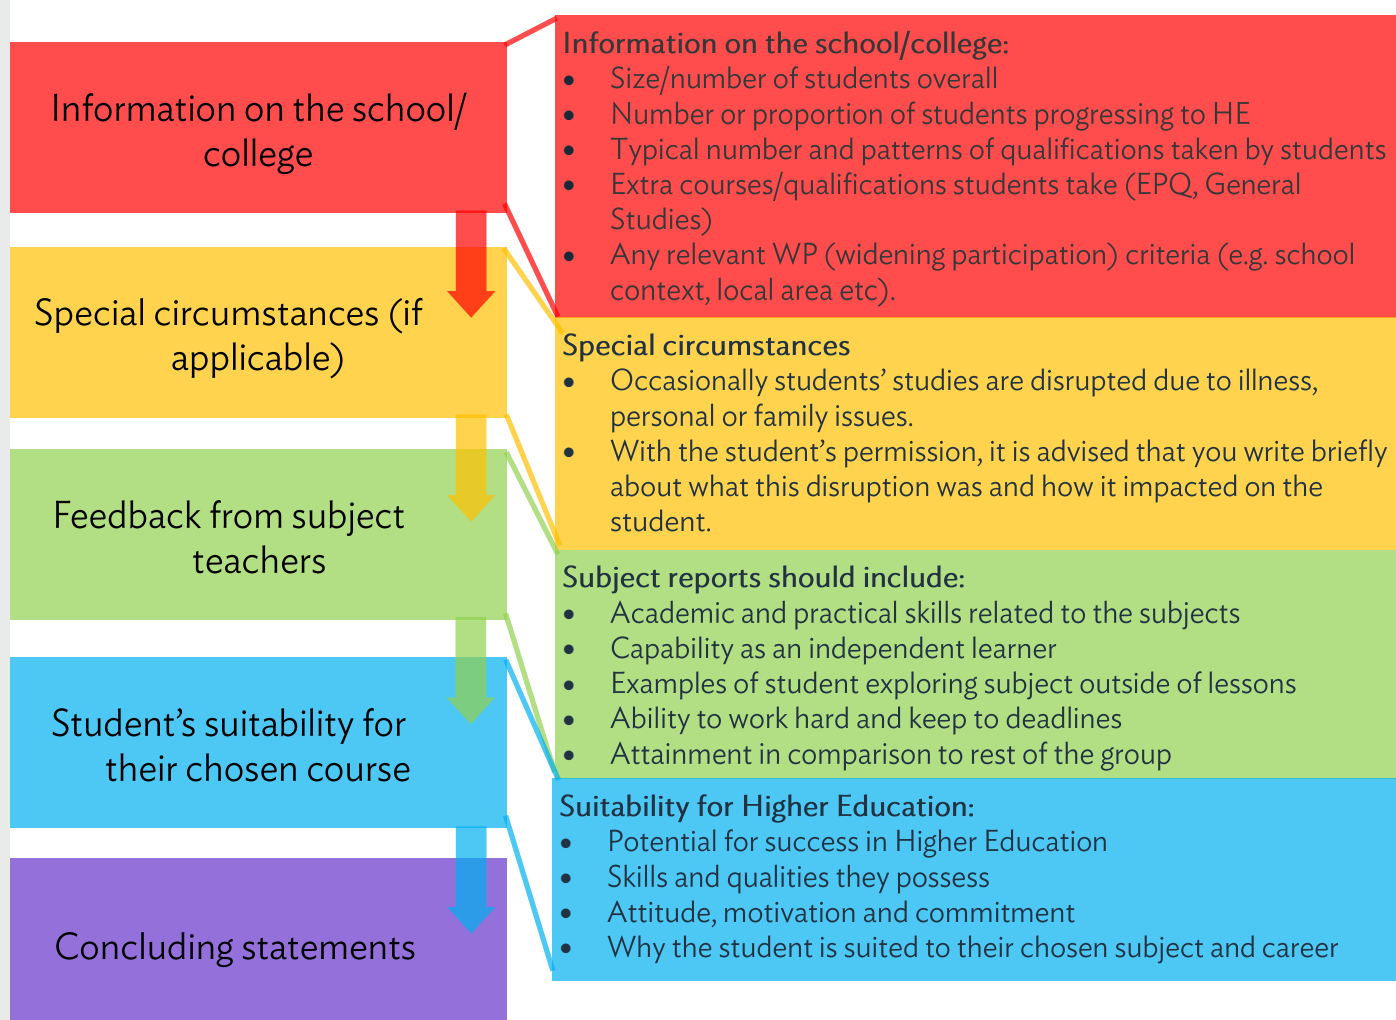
Information on the school/ college

Special circumstances (if applicable)

Feedback from subject teachers

Student's suitability for their chosen course

Concluding statements

Information on the school/college:
- Size/number of students overall
- Number or proportion of students progressing to HE
- Typical number and patterns of qualifications taken by students
- Extra courses/qualifications students take (EPQ, General Studies)
- Any relevant WP (widening participation) criteria (e.g. school context, local area etc).

Special circumstances
- Occasionally students' studies are disrupted due to illness, personal or family issues.
- With the student's permission, it is advised that you write briefly about what this disruption was and how it impacted on the student.

Subject reports should include:
- Academic and practical skills related to the subjects
- Capability as an independent learner
- Examples of student exploring subject outside of lessons
- Ability to work hard and keep to deadlines
- Attainment in comparison to rest of the group

Suitability for Higher Education:
- Potential for success in Higher Education
- Skills and qualities they possess
- Attitude, motivation and commitment
- Why the student is suited to their chosen subject and career